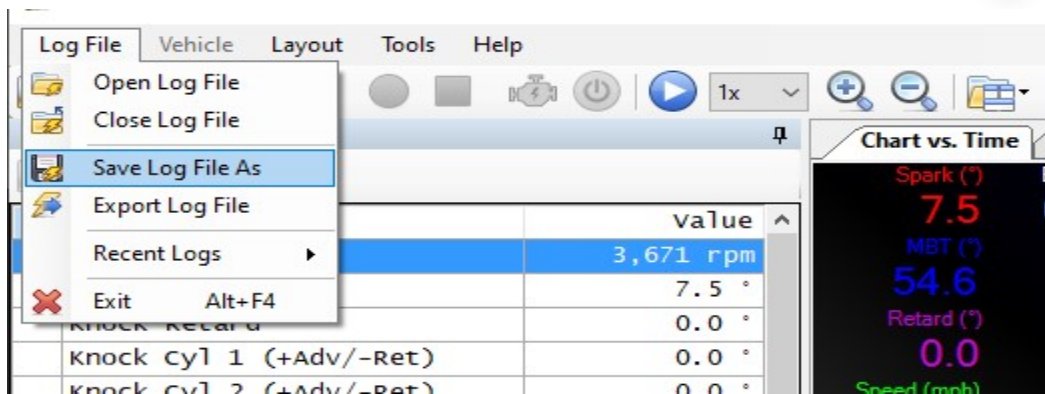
Log File Vehicle Layout Tools Help

Open Log File
Close Log File
Save Log File As
Export Log File
Recent Logs
Exit Alt+F4

1x

Chart vs. Time

| | Value |
|---|---|
| | 3,671 rpm |
| | 7.5 ° |
| Knock Retard | 0.0 ° |
| Knock Cyl 1 (+Adv/-Ret) | 0.0 ° |
| Knock Cyl 2 (+Adv/-Ret) | 0.0 ° |

Spark (°)
7.5
MBT (°)
54.6
Retard (°)
0.0
Speed (mph)